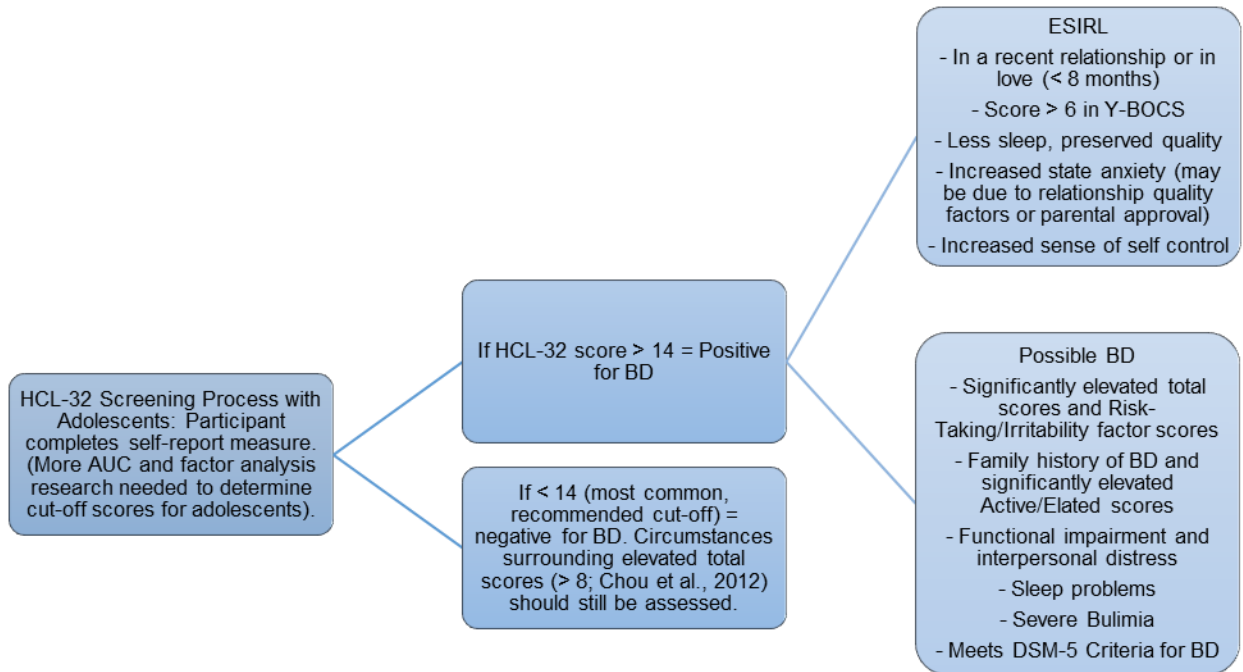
HCL-32 Screening Process with Adolescents: Participant completes self-report measure. (More AUC and factor analysis research needed to determine cut-off scores for adolescents).

If HCL-32 score > 14 = Positive for BD

If < 14 (most common, recommended cut-off) = negative for BD. Circumstances surrounding elevated total scores (> 8; Chou et al., 2012) should still be assessed.

ESIRL
- In a recent relationship or in love (< 8 months)
- Score > 6 in Y-BOCS
- Less sleep, preserved quality
- Increased state anxiety (may be due to relationship quality factors or parental approval)
- Increased sense of self control

Possible BD
- Significantly elevated total scores and Risk-Taking/Irritability factor scores
- Family history of BD and significantly elevated Active/Elated scores
- Functional impairment and interpersonal distress
- Sleep problems
- Severe Bulimia
- Meets DSM-5 Criteria for BD